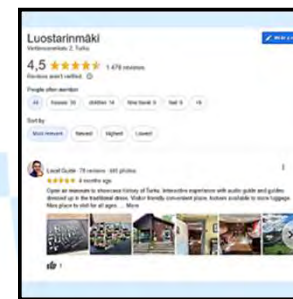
Luostarinmäki
Vartiovuorenkatu 2, Turku

4,5 ★★★★★ 1 476 reviews
Reviews aren't verified

People often mention

All  houses 30  children 14  time travel 8  feel 5  18

Sort by

Most relevant  Newest  Highest  Lowest

Local Guide · 78 reviews · 445 photos
★★★★★ 4 months ago
Open air museum to showcase history of Turku. Interactive experience with audio guide and guides dressed up in the traditional dress. Visitor friendly convenient place, lockers available to store luggage. Nice place to visit for all ages ... More

1